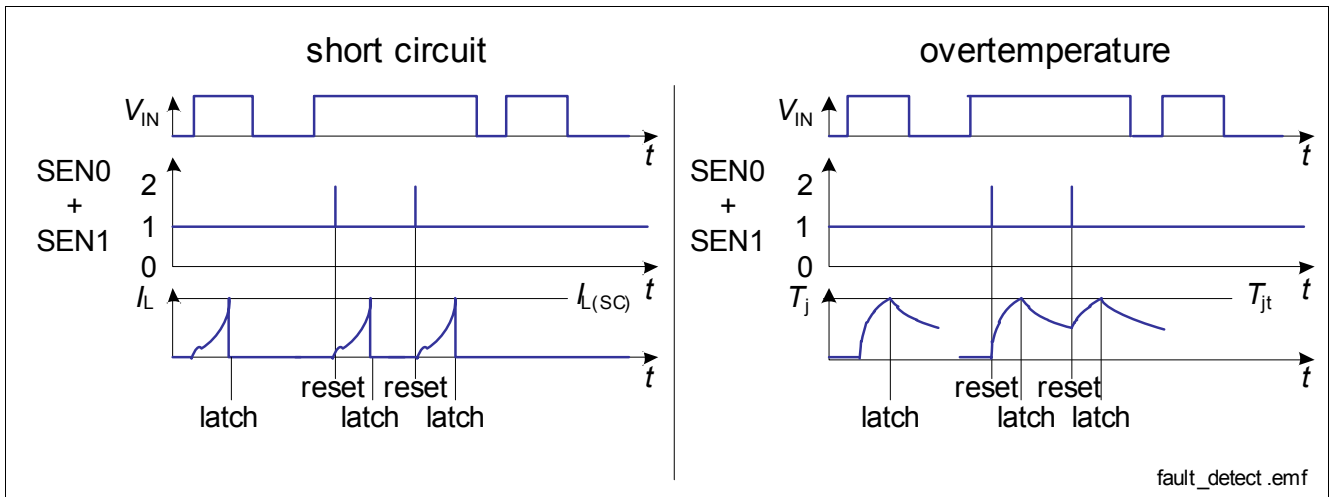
short circuit

$V_{IN}$

$t$

SEN0
+
SEN1

2
1
0

$t$

$I_L$

$I_{L(SC)}$

$t$

reset reset
latch latch latch

overtemperature

$V_{IN}$

$t$

SEN0
+
SEN1

2
1
0

$t$

$T_j$

$T_{jt}$

$t$

reset reset
latch latch latch

fault_detect .emf